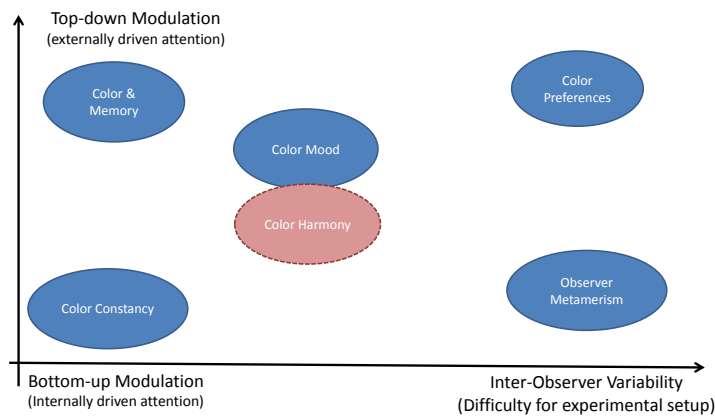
Top-down Modulation
(externally driven attention)

Color & Memory

Color Preferences

Color Mood

Color Harmony

Color Constancy

Observer Metamerism

Bottom-up Modulation
(Internally driven attention)

Inter-Observer Variability
(Difficulty for experimental setup)